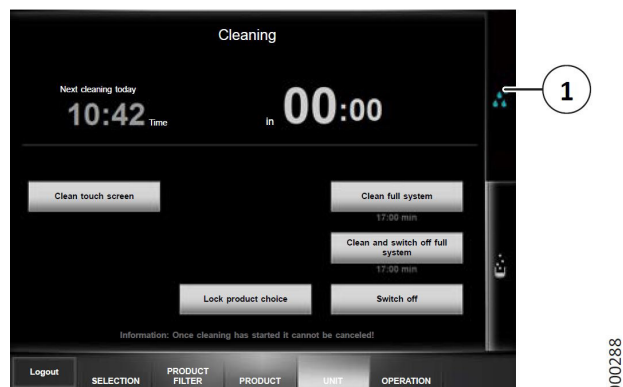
Cleaning

Next cleaning today

10:42 Time

in 00:00

1

Clean touch screen

Clean full system

17:00 min

Clean and switch off full system

17:00 min

Lock product choice

Switch off

Information: Once cleaning has started it cannot be canceled!

Logout

SELECTION

PRODUCT FILTER

PRODUCT

UNIT

OPERATION

00288